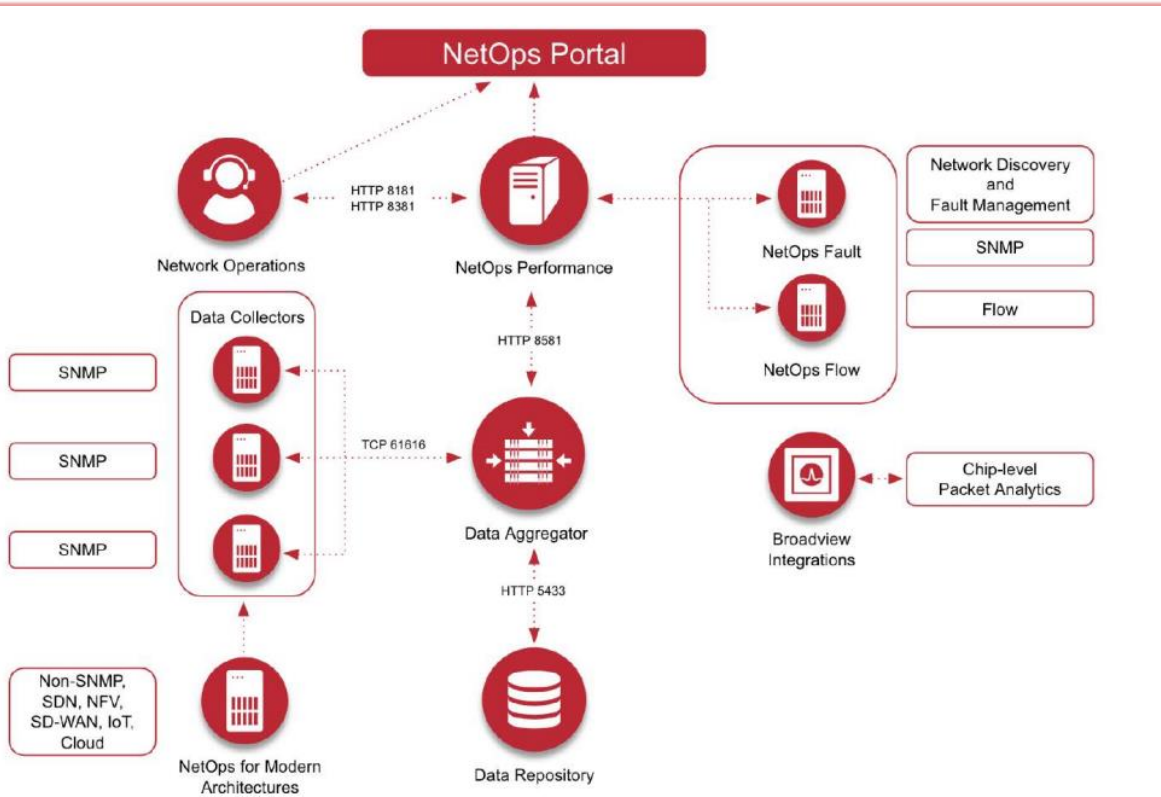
NetOps Portal

Network Operations

HTTP 8181
HTTP 8381

NetOps Performance

NetOps Fault

NetOps Flow

Network Discovery and Fault Management

SNMP

Flow

Data Collectors

SNMP

SNMP

SNMP

HTTP 8581

TCP 61616

Data Aggregator

Broadview Integrations

Chip-level Packet Analytics

HTTP 5433

Non-SNMP, SDN, NFV, SD-WAN, IoT, Cloud

NetOps for Modern Architectures

Data Repository